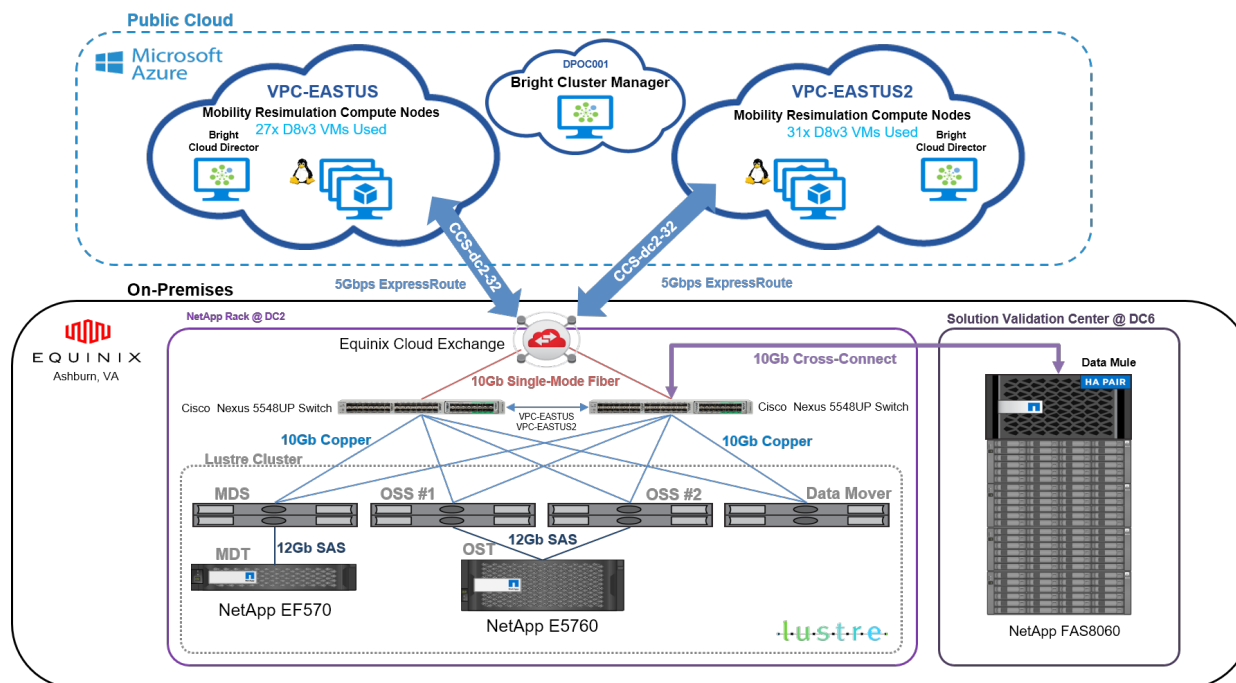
Public Cloud

Microsoft Azure

VPC-EASTUS
Mobility Resimulation Compute Nodes
27x D8v3 VMs Used
Bright Cloud Director

DPOC001
Bright Cluster Manager

VPC-EASTUS2
Mobility Resimulation Compute Nodes
31x D8v3 VMs Used
Bright Cloud Director

CCS-dc2-32
CCS-dc2-32

5Gbps ExpressRoute
5Gbps ExpressRoute

On-Premises

EQUINIX
Ashburn, VA

NetApp Rack @ DC2
Equinix Cloud Exchange
10Gb Single-Mode Fiber
Cisco Nexus 5548UP Switch
VPC-EASTUS
VPC-EASTUS2
Cisco Nexus 5548UP Switch
10Gb Copper
10Gb Copper
Lustre Cluster
MDS
OSS #1
OSS #2
Data Mover
12Gb SAS
12Gb SAS
MDT
OST
NetApp EF570
NetApp E5760
lustre

10Gb Cross-Connect

Solution Validation Center @ DC6
Data Mule
HA PAIR
NetApp FAS8060